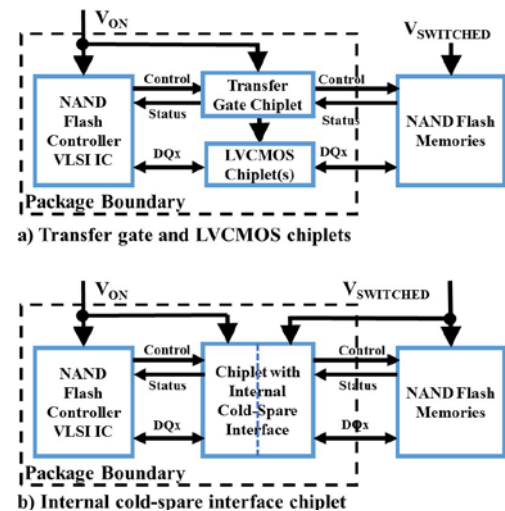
$V_{ON}$

$V_{SWITCHED}$

NAND Flash Controller VLSI IC

Control

Status

Transfer Gate Chiplet

Control

Status

NAND Flash Memories

DQx

LVCMOS Chiplet(s)

DQx

Package Boundary

a) Transfer gate and LVCMOS chiplets

$V_{ON}$

$V_{SWITCHED}$

NAND Flash Controller VLSI IC

Control

Status

Chiplet with Internal Cold-Spare Interface

Control

Status

NAND Flash Memories

DQx

DQx

Package Boundary

b) Internal cold-spare interface chiplet